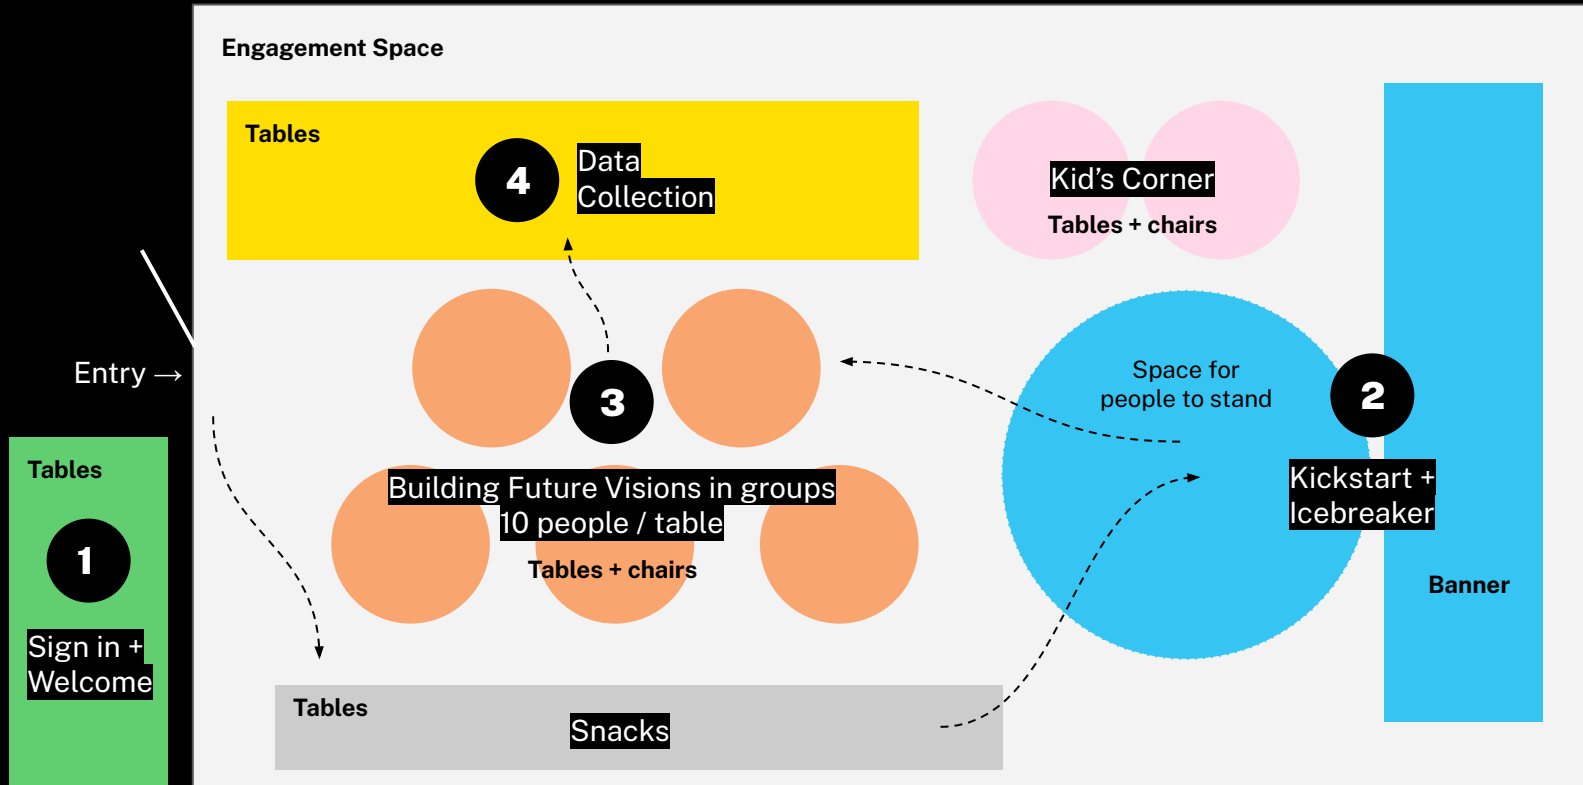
Engagement Space

Tables

4

Data Collection

Kid's Corner

Tables + chairs

Entry →

3

Space for people to stand

2

Kickstart + Icebreaker

Tables

1

Sign in + Welcome

Building Future Visions in groups
10 people / table

Tables + chairs

Banner

Tables

Snacks